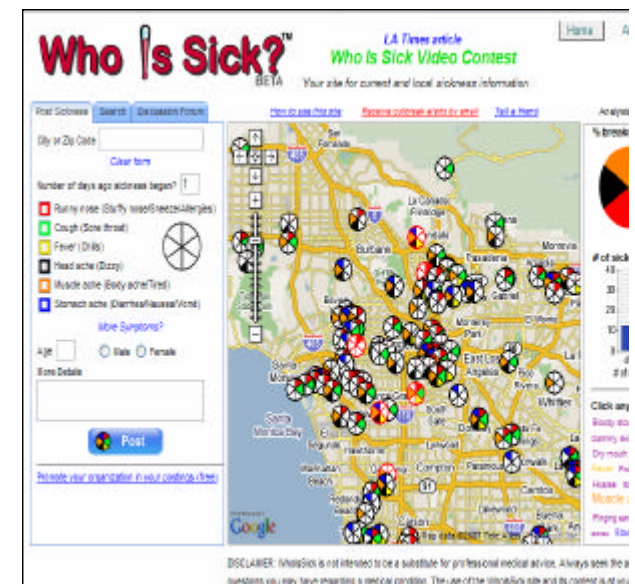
Who Is Sick?™ BETA

LA Times article
Who Is Sick Video Contest
Your site for current and local sickness information

Home

Post Sickness | Search | Discussion Forum

City or Zip Code
Clear form
Number of days ago sickness began? 1
Runny nose (Stuffy nose/Sneeze/Allergies)
Cough (Sore throat)
Fever (Chills)
Head ache (Dizzy)
Muscle ache (Body ache/Tired)
Stomach ache (Diarrhea/Nausea/Vomit)
More Symptoms?
Age
Male Female
More Details
Post

Promote your organization in your postings (free)

How to use this site
Receive outbreak alerts by email
Tell a friend

La Canada Flintridge
Burbank
Glendale
Pasadena
Monrovia
Santa Monica Bay
Compton
Whittier
Cerritos
Google
Map data ©2007 Tele Atlas

Analysis
% breakdown
# of sick
40
30
20
10
Click any

DISCLAIMER: WhoIsSick is not intended to be a substitute for professional medical advice. Always seek the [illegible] questions you may have regarding a medical condition. The use of the WhoIsSick site and its content is at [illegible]